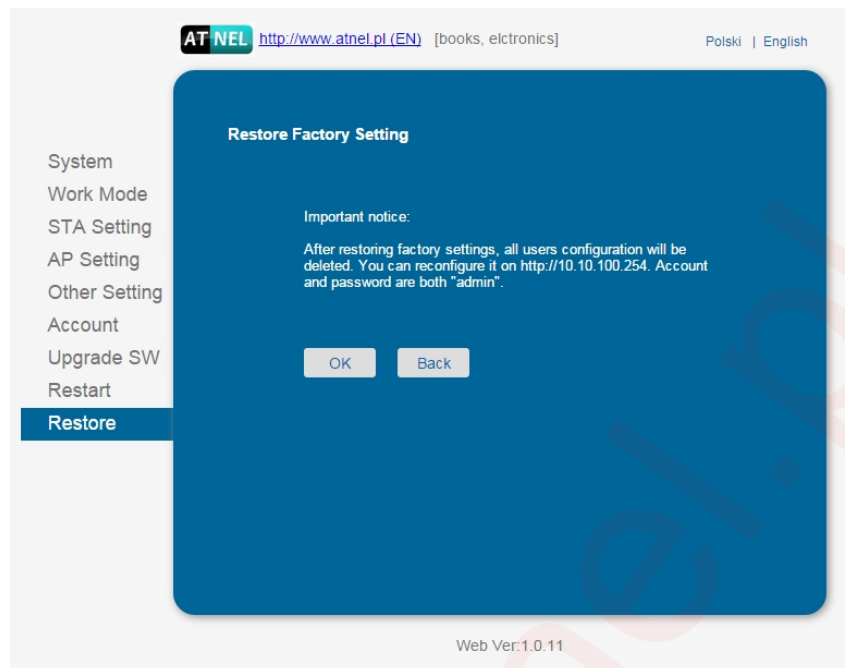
AT NEL http://www.atnel.pl (EN) [books, elctronics]

Polski | English

System
Work Mode
STA Setting
AP Setting
Other Setting
Account
Upgrade SW
Restart
Restore

Restore Factory Setting

Important notice:

After restoring factory settings, all users configuration will be deleted. You can reconfigure it on http://10.10.100.254. Account and password are both "admin".

OK Back

Web Ver:1.0.11